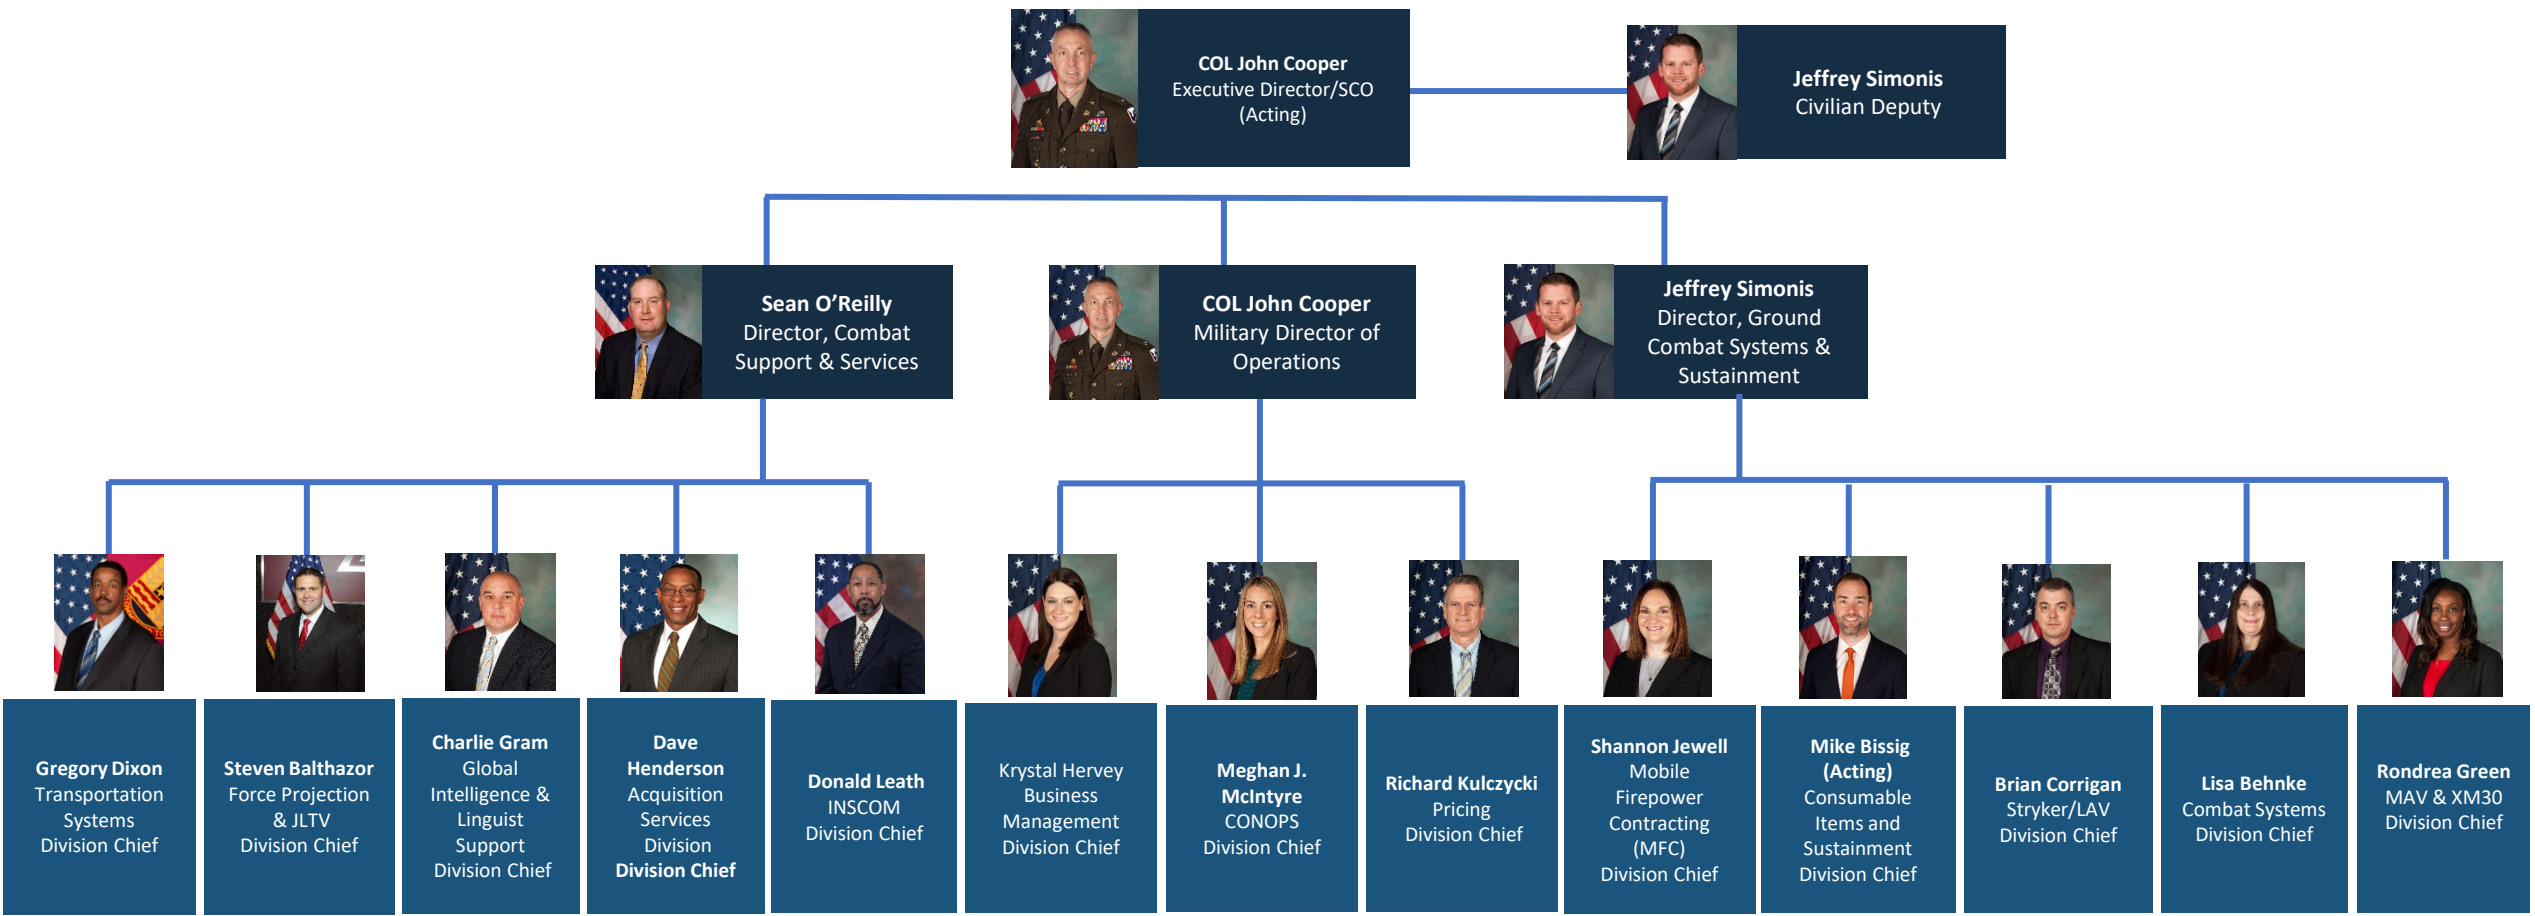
COL John Cooper
Executive Director/SCO
(Acting)

Jeffrey Simonis
Civilian Deputy

Sean O'Reilly
Director, Combat Support & Services

COL John Cooper
Military Director of Operations

Jeffrey Simonis
Director, Ground Combat Systems & Sustainment

Gregory Dixon
Transportation Systems
Division Chief

Steven Balthazor
Force Projection & JLTV
Division Chief

Charlie Gram
Global Intelligence & Linguist Support
Division Chief

Dave Henderson
Acquisition Services Division
Division Chief

Donald Leath
INSCOM
Division Chief

Krystal Hervey
Business Management
Division Chief

Meghan J. McIntyre
CONOPS
Division Chief

Richard Kulczycki
Pricing
Division Chief

Shannon Jewell
Mobile Firepower Contracting (MFC)
Division Chief

Mike Bissig (Acting)
Consumable Items and Sustainment
Division Chief

Brian Corrigan
Stryker/LAV
Division Chief

Lisa Behnke
Combat Systems
Division Chief

Rondrea Green
MAV & XM30
Division Chief